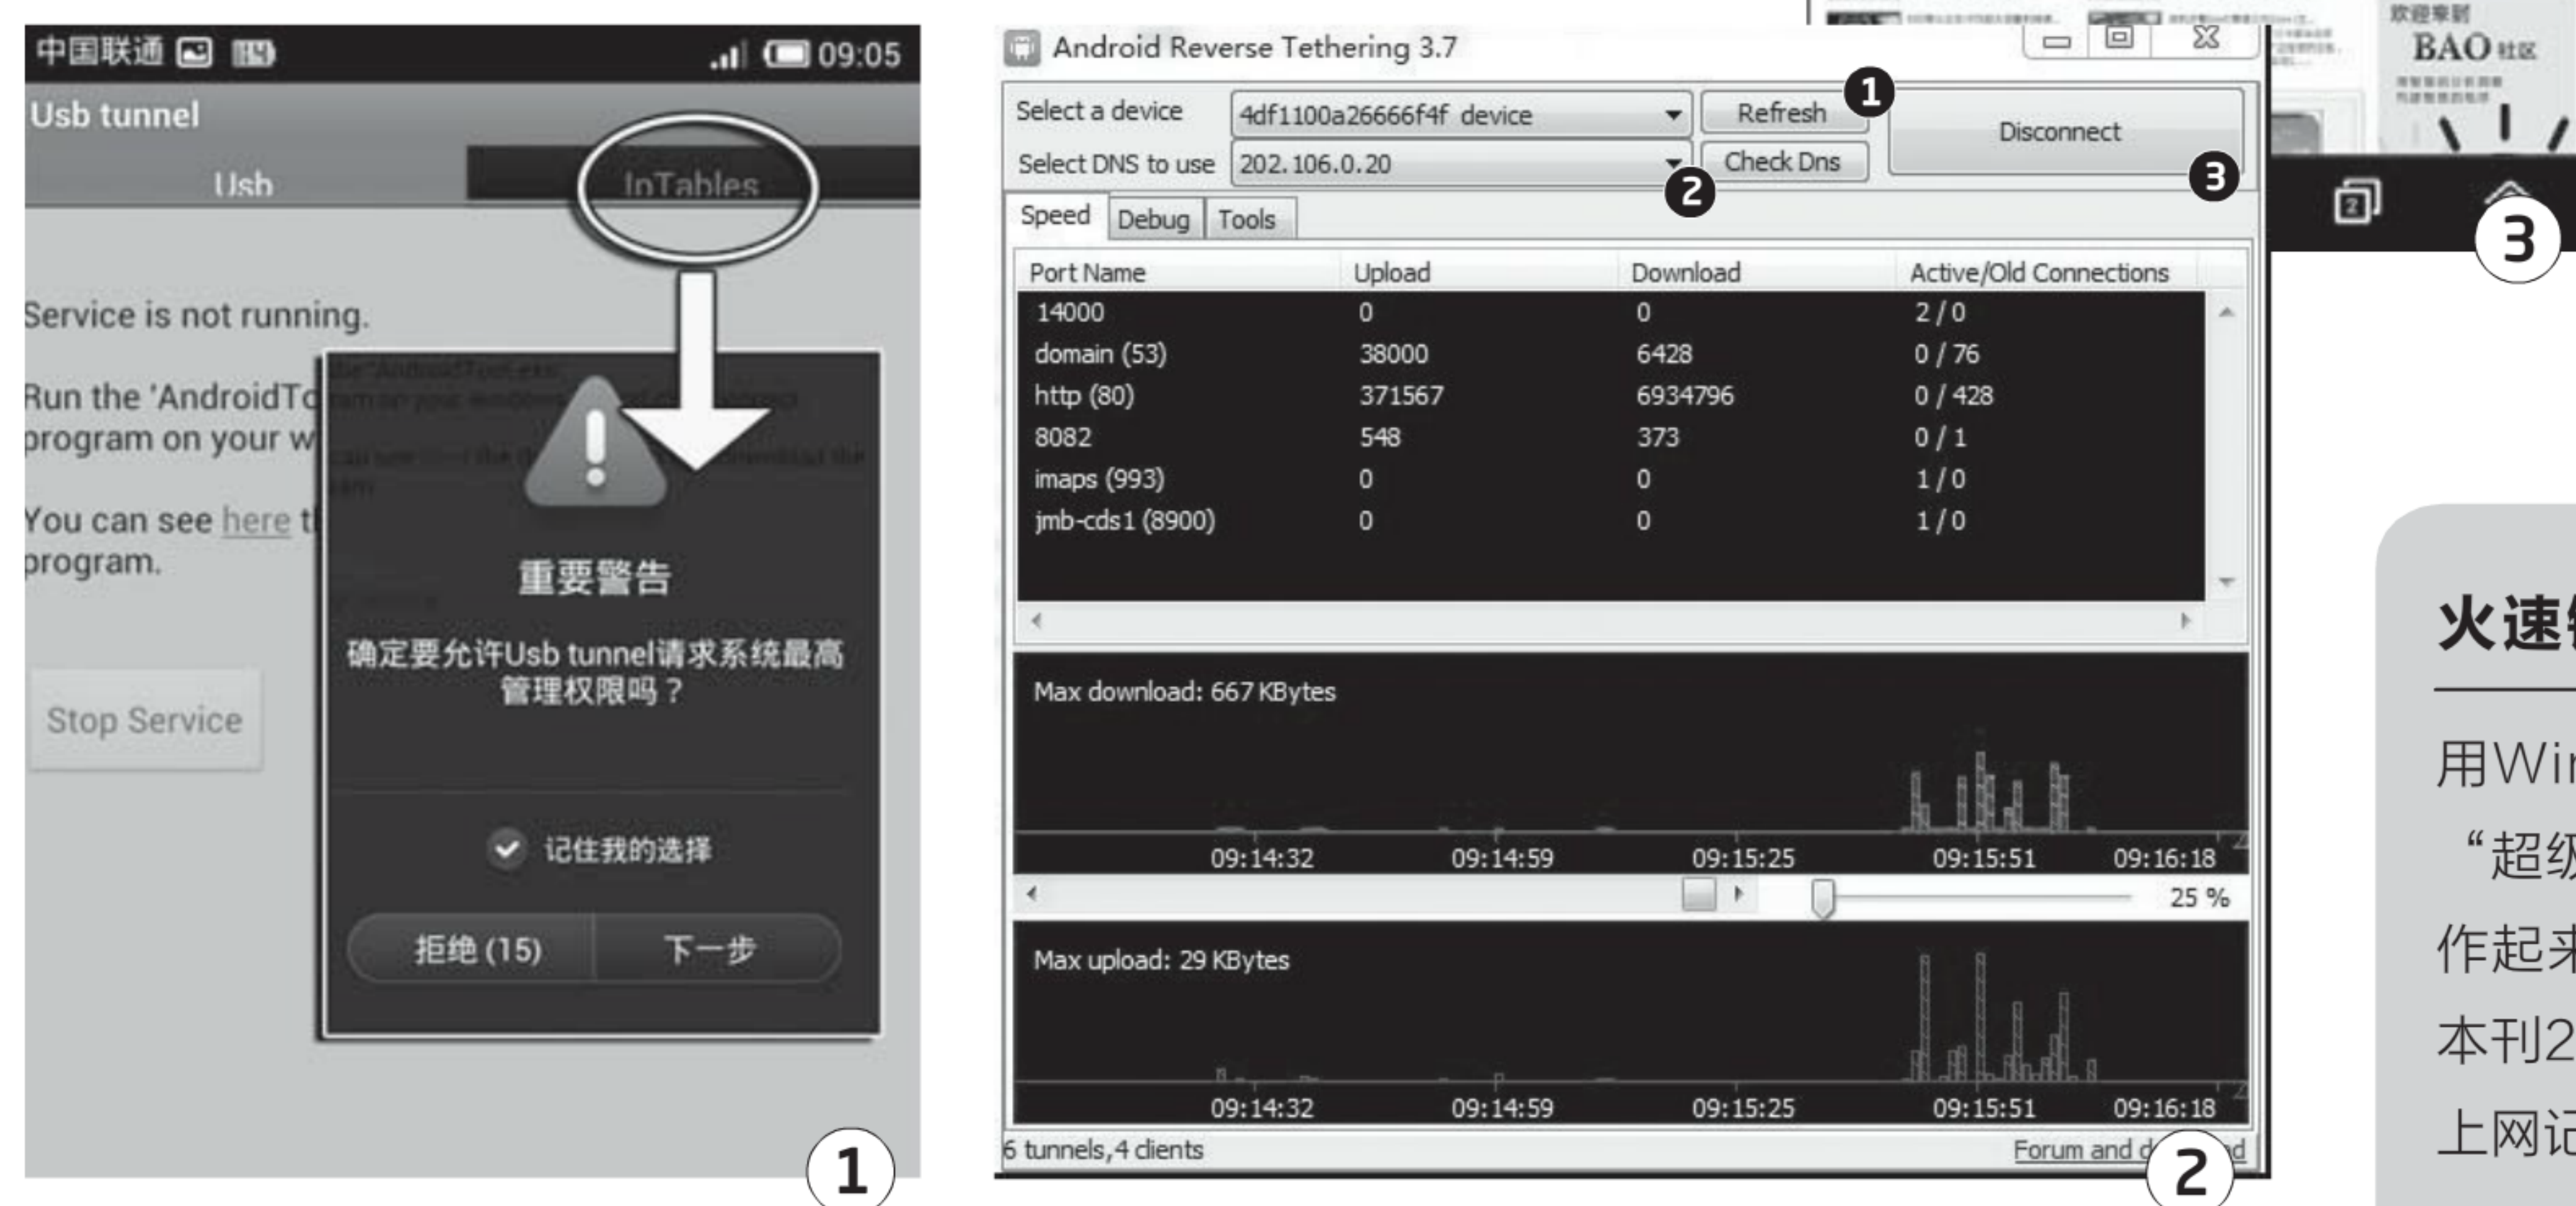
中国联通 09:05
Usb tunnel
Usb
InTables
Service is not running.
Run the 'AndroidTo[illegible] program on your w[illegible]
You can see here t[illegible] program.
Stop Service
重要警告
确定要允许Usb tunnel请求系统最高管理权限吗？
记住我的选择
拒绝 (15)
下一步
1

Android Reverse Tethering 3.7
Select a device 4df1100a26666f4f device
Refresh
1
Disconnect
Select DNS to use 202.106.0.20
Check Dns
2
3
Speed Debug Tools

| Port Name | Upload | Download | Active/Old Connections |
|---|---|---|---|
| 14000 | 0 | 0 | 2 / 0 |
| domain (53) | 38000 | 6428 | 0 / 76 |
| http (80) | 371567 | 6934796 | 0 / 428 |
| 8082 | 548 | 373 | 0 / 1 |
| imaps (993) | 0 | 0 | 1 / 0 |
| jmb-cds1 (8900) | 0 | 0 | 1 / 0 |

Max download: 667 KBytes
09:14:32 09:14:59 09:15:25 09:15:51 09:16:18
25 %
Max upload: 29 KBytes
09:14:32 09:14:59 09:15:25 09:15:51 09:16:18
6 tunnels,4 clients
Forum and d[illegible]d
2

BAO
3

火速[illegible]
用Wi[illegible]
“超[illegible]
作起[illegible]
本刊2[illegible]
上网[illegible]